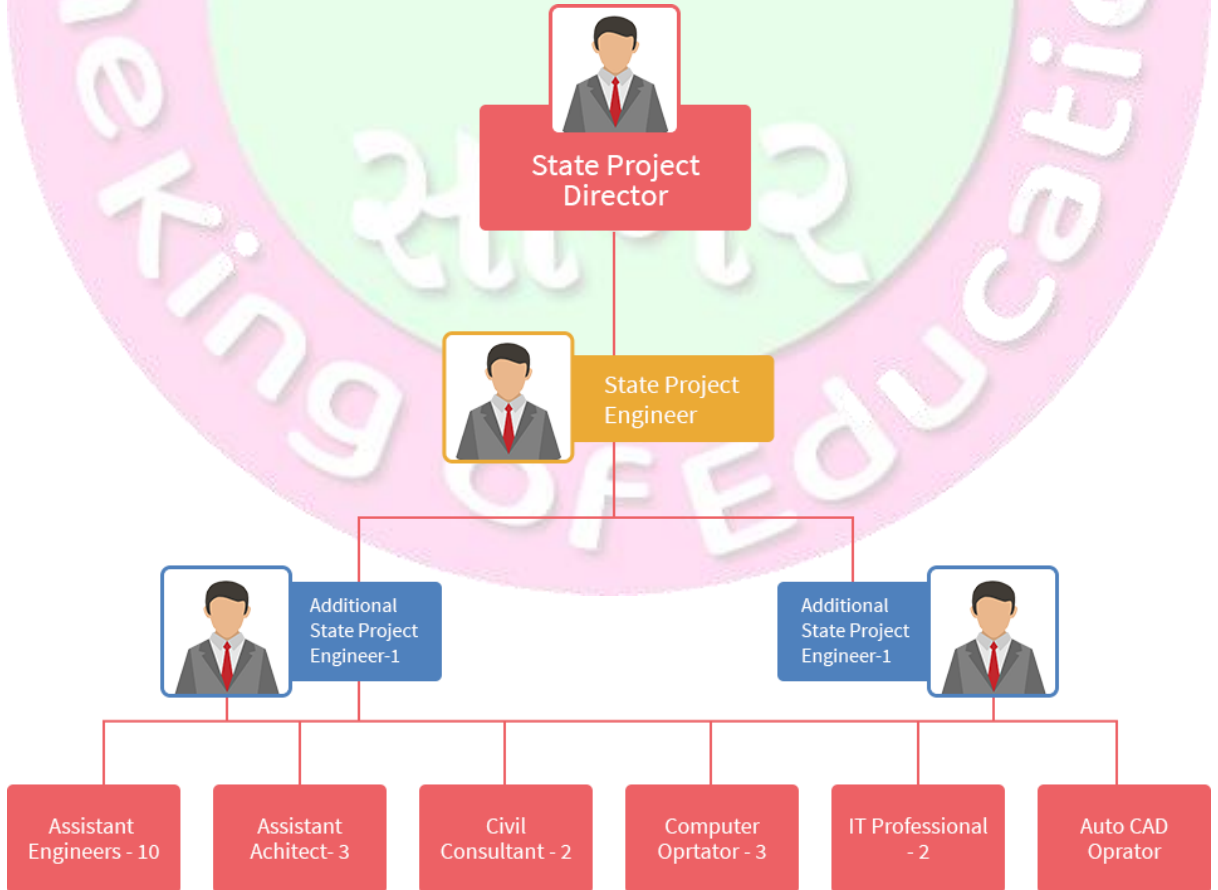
State Project Director

State Project Engineer

Additional State Project Engineer-1

Additional State Project Engineer-1

Assistant Engineers - 10

Assistant Achitect- 3

Civil Consultant - 2

Computer Oprtator - 3

IT Professional - 2

Auto CAD Oprator

King of Education